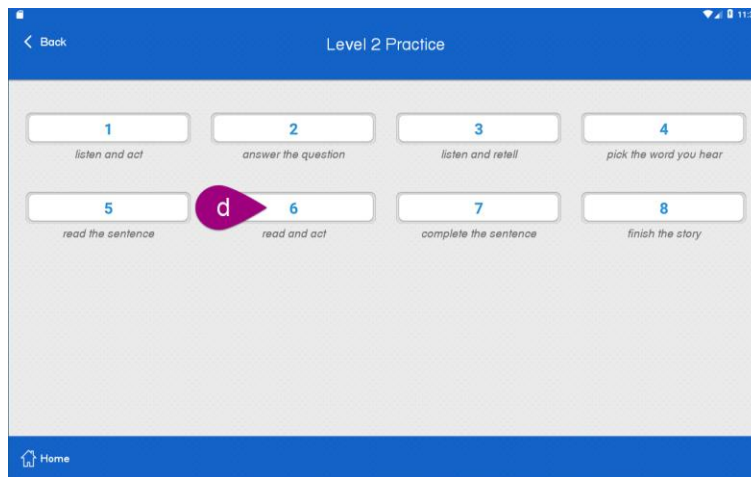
11:

< Back

Level 2 Practice

1
listen and act

2
answer the question

3
listen and retell

4
pick the word you hear

5
read the sentence

d

6
read and act

7
complete the sentence

8
finish the story

Home